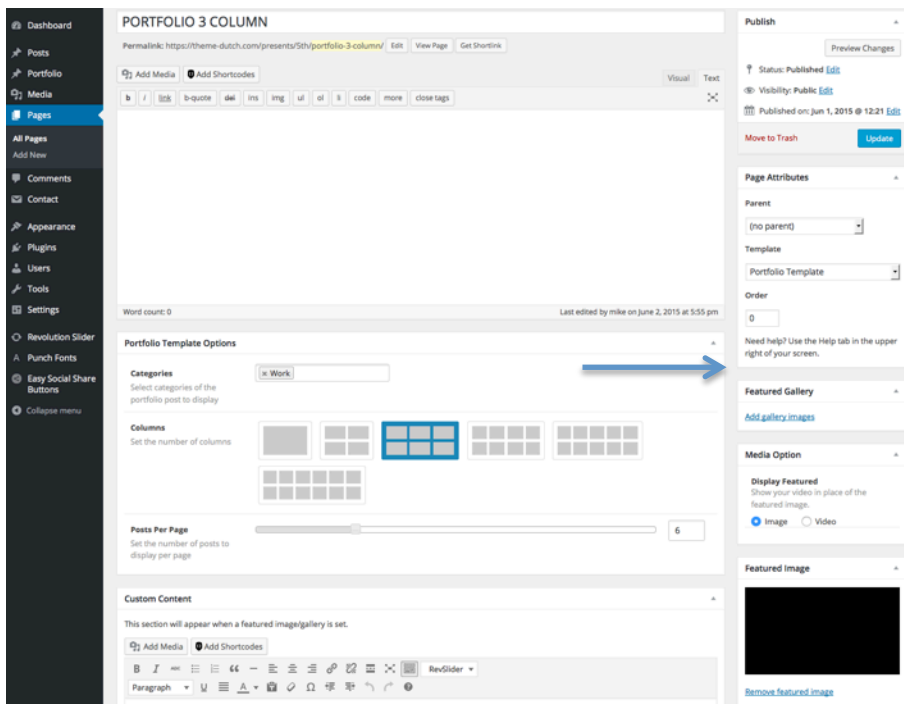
Dashboard
Posts
Portfolio
Media
Pages
All Pages
Add New
Comments
Contact
Appearance
Plugins
Users
Tools
Settings
Revolution Slider
Punch Fonts
Easy Social Share Buttons
Collapse menu

PORTFOLIO 3 COLUMN
Permalink: https://theme-dutch.com/presents/5th/portfolio-3-column/ Edit View Page Get Shortlink
Add Media Add Shortcodes
Visual Text
b i link b-quote del ins img ul ol li code more close tags
Word count: 0
Last edited by mike on June 2, 2015 at 5:55 pm

Portfolio Template Options
Categories
Select categories of the portfolio post to display
× Work
Columns
Set the number of columns
Posts Per Page
Set the number of posts to display per page
6

Custom Content
This section will appear when a featured image/gallery is set.
Add Media Add Shortcodes
B I RevSlider
Paragraph

Publish
Preview Changes
Status: Published Edit
Visibility: Public Edit
Published on: Jun 1, 2015 @ 12:21 Edit
Move to Trash
Update

Page Attributes
Parent
(no parent)
Template
Portfolio Template
Order
0
Need help? Use the Help tab in the upper right of your screen.

Featured Gallery
Add gallery images

Media Option
Display Featured
Show your video in place of the featured image.
Image Video

Featured Image
Remove featured image